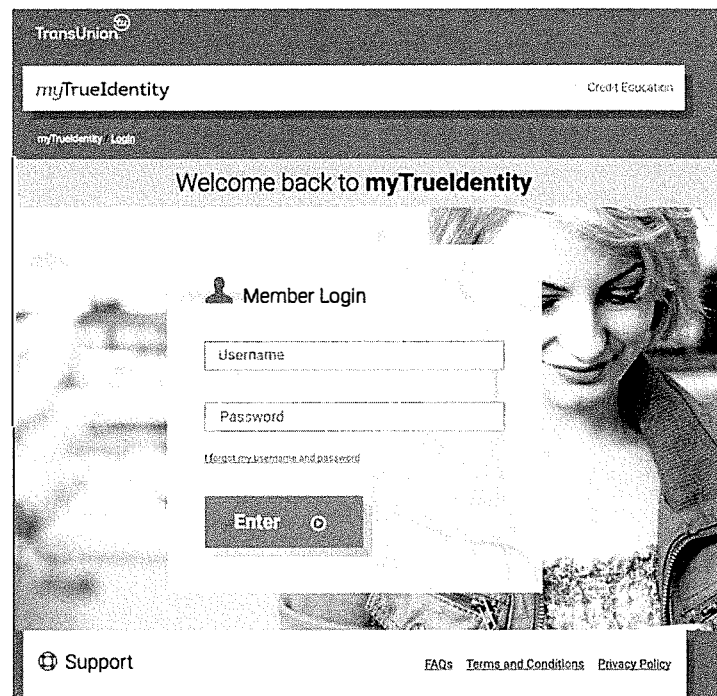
TransUnion

myTrueIdentity

Credit Education

myTrueIdentity Login

Welcome back to **myTrueIdentity**

Member Login

Username

Password

I forgot my username and password

Enter

Support

FAQs Terms and Conditions Privacy Policy